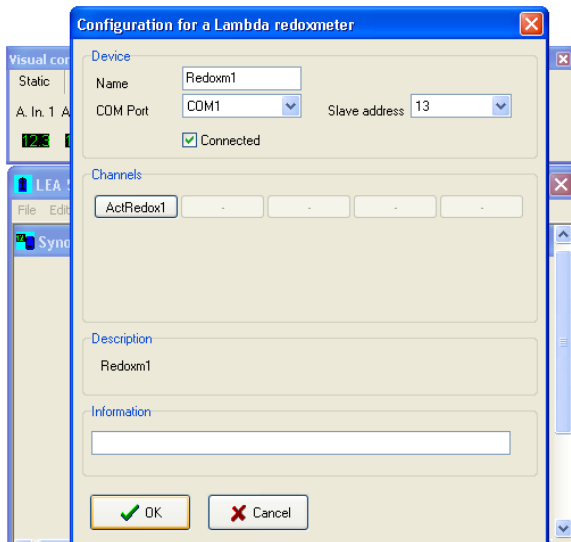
Visual con
Static
A. In. 1 A
12.3
LEA
File Edit
Sync

Configuration for a Lambda redoxmeter

Device
Name Redoxm1
COM Port COM1
Slave address 13
Connected

Channels
ActRedox1 - - - -

Description
Redoxm1

Information

OK
Cancel